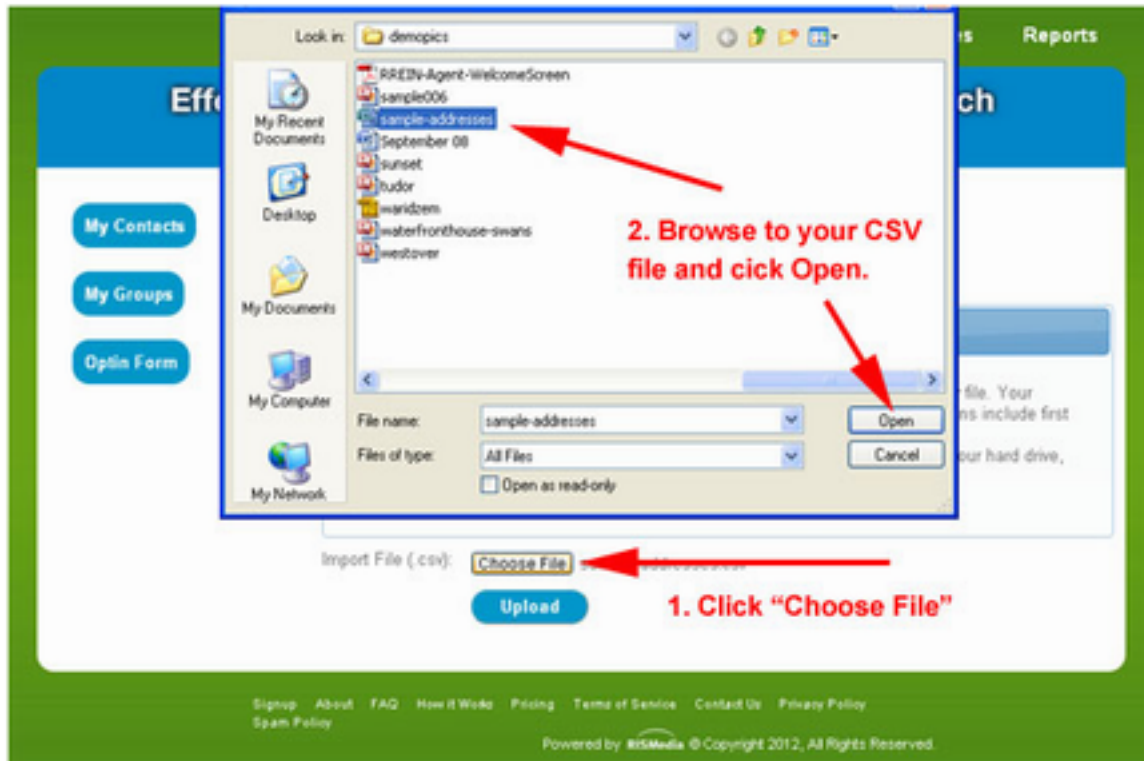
es Reports

Eff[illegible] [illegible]ch

My Contacts

My Groups

Optin Form

Look in: demopics

My Recent Documents

Desktop

My Documents

My Computer

My Network

RREIN-Agent-WelcomeScreen
sample006
sample-addresses
September 08
sunset
tudor
waridzem
waterfronthouse-swans
westover

2. Browse to your CSV file and cick Open.

File name: sample-addresses

Files of type: All Files

Open as read-only

Open

Cancel

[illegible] file. Your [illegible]ns include first

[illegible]our hard drive,

Import File (.csv): Choose File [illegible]

Upload

1. Click “Choose File”

Signup About FAQ How it Works Pricing Terms of Service Contact Us Privacy Policy Spam Policy

Powered by RISMedia © Copyright 2012, All Rights Reserved.